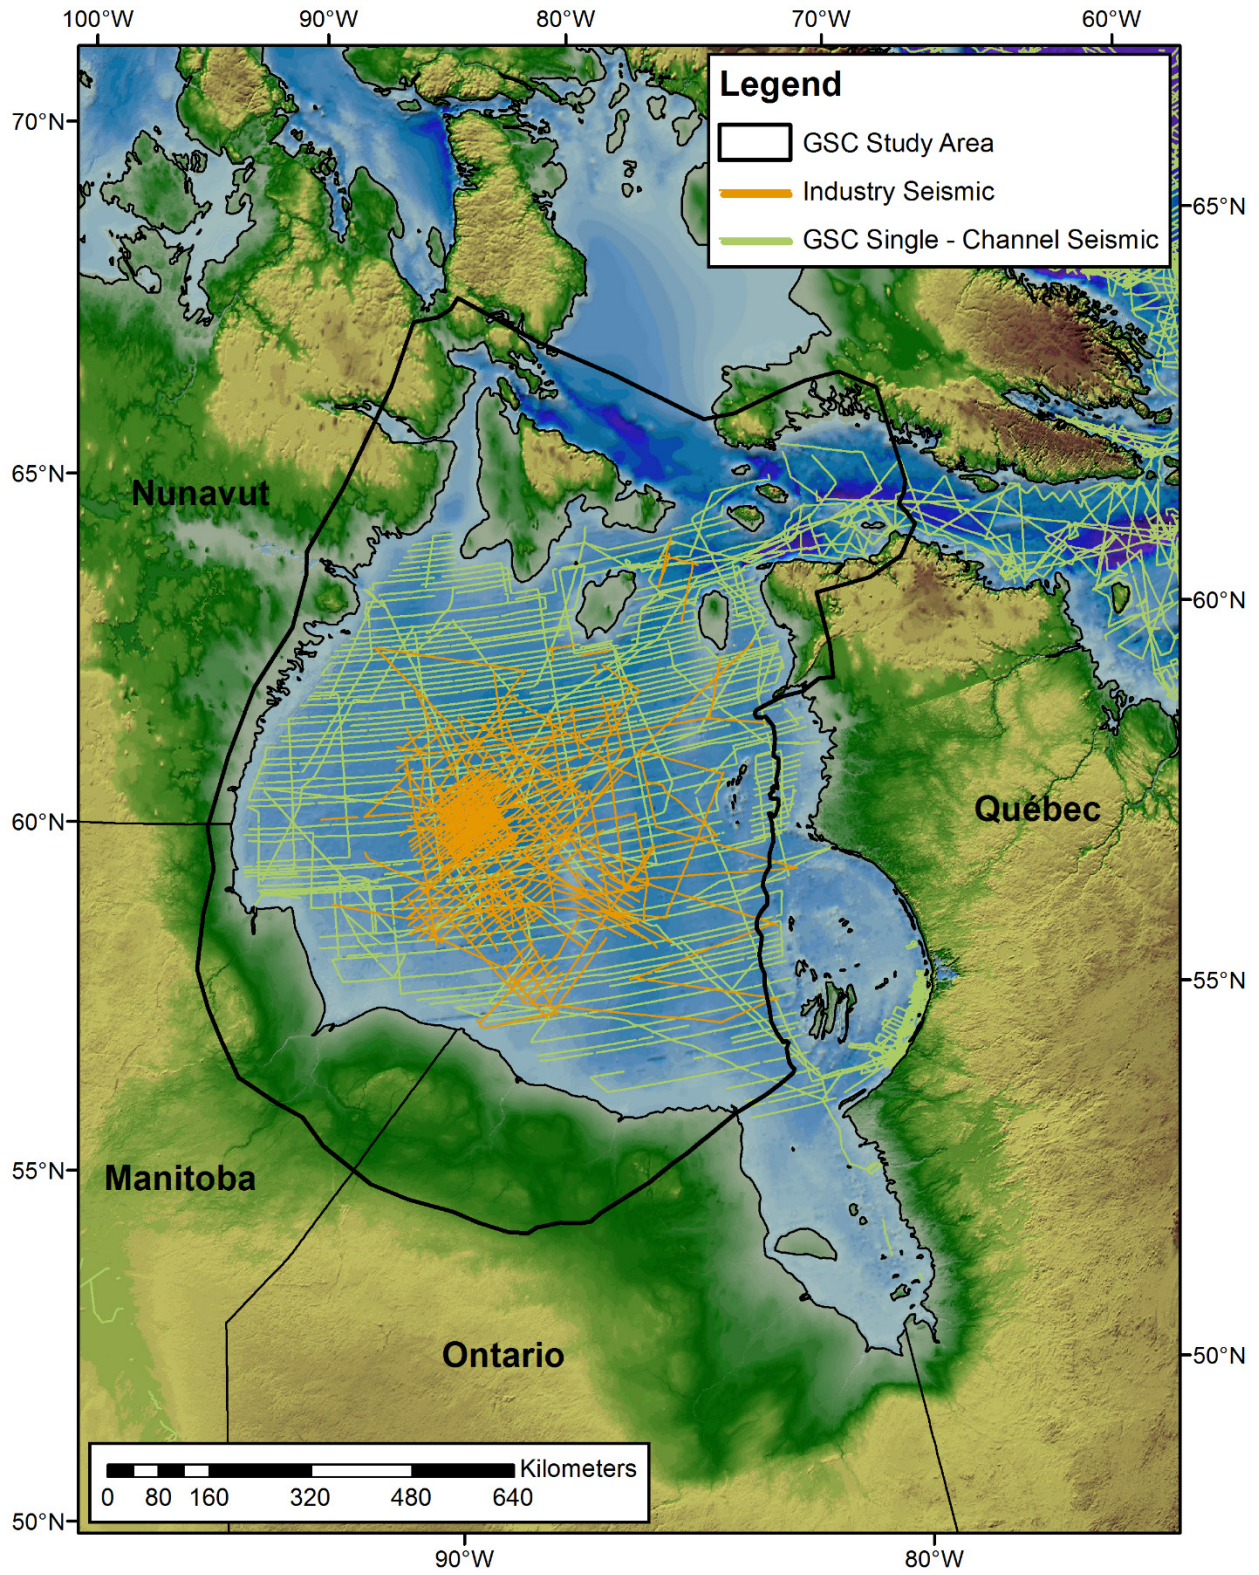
100°W 90°W 80°W 70°W 60°W

70°N
65°N
60°N
55°N
50°N

65°N
60°N
55°N
50°N

Legend
GSC Study Area
Industry Seismic
GSC Single - Channel Seismic

Nunavut
Québec
Manitoba
Ontario

Kilometers
0 80 160 320 480 640

90°W 80°W